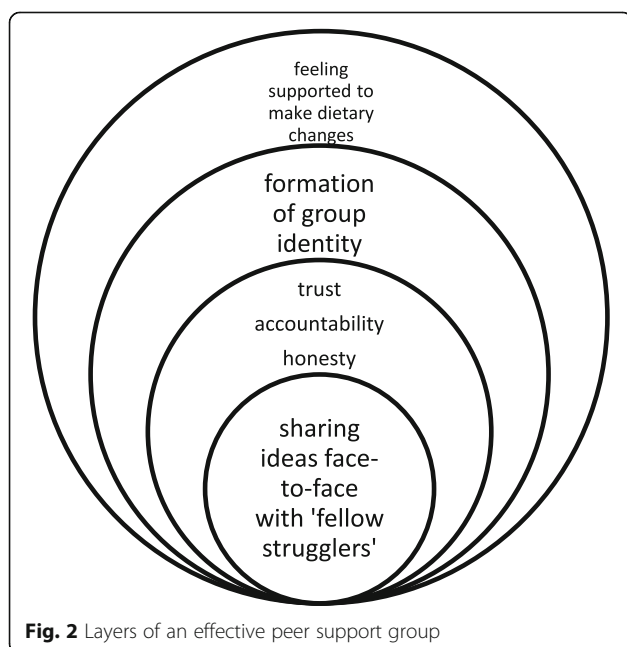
feeling supported to make dietary changes

formation of group identity

trust

accountability

honesty

sharing ideas face-to-face with 'fellow strugglers'

**Fig. 2** Layers of an effective peer support group